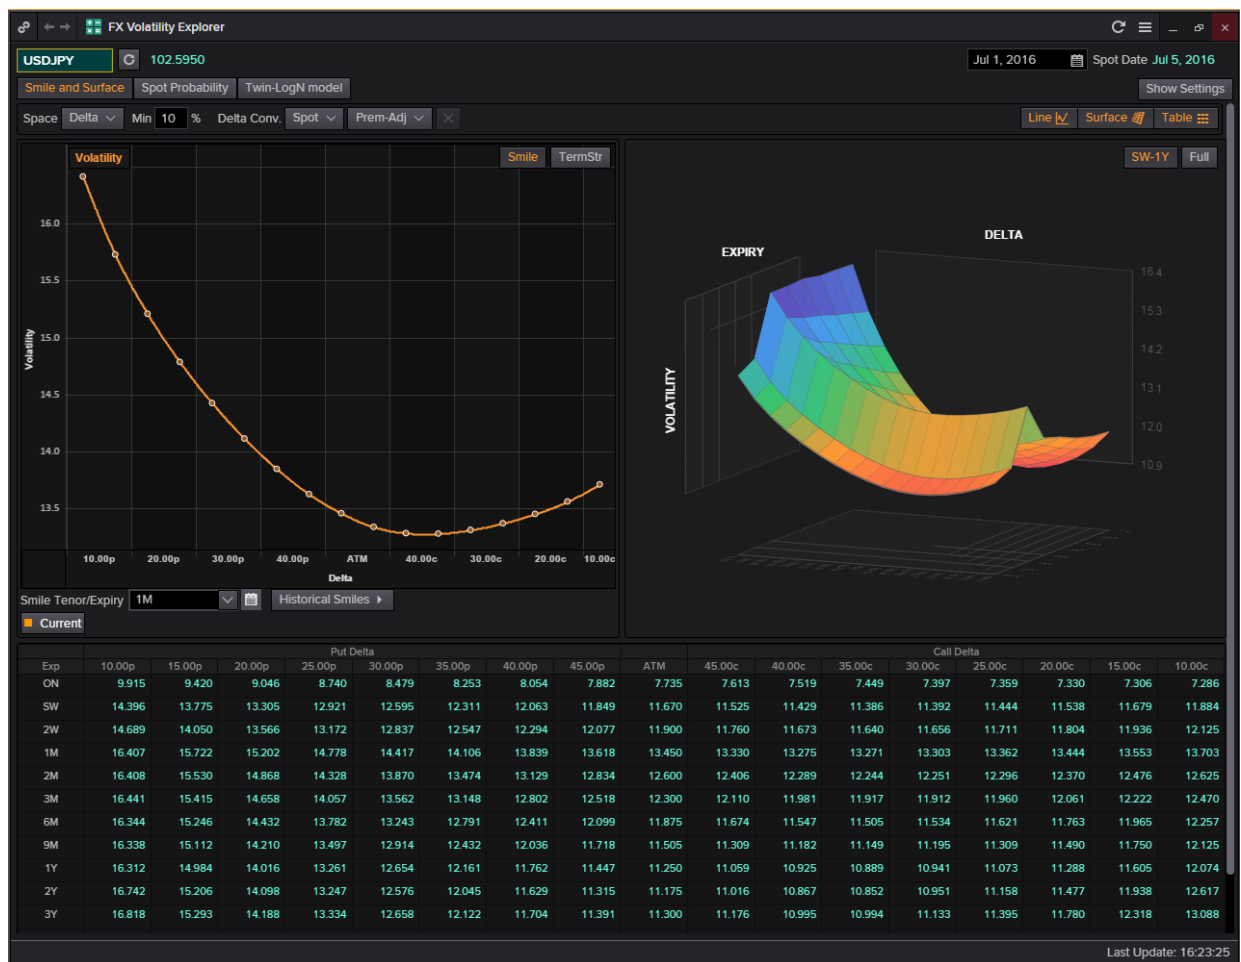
FX Volatility Explorer

USDJPY 102.5950 Jul 1, 2016 Spot Date Jul 5, 2016

Smile and Surface Spot Probability Twin-LogN model Show Settings

Space Delta Min 10 % Delta Conv. Spot Prem-Adj Line Surface Table

Volatility Smile TermStr SW-1Y Full

16.0
15.5
15.0
14.5
14.0
13.5
Volatility

10.00p 20.00p 30.00p 40.00p ATM 40.00c 30.00c 20.00c 10.00c
Delta

EXPIRY DELTA VOLATILITY
16.4
15.3
14.2
13.1
12.0
10.9

Smile Tenor/Expiry 1M Historical Smiles
Current

| | Put Delta | | | | | | | | | Call Delta | | | | | | | |
|---|---|---|---|---|---|---|---|---|---|---|---|---|---|---|---|---|---|
| Exp | 10.00p | 15.00p | 20.00p | 25.00p | 30.00p | 35.00p | 40.00p | 45.00p | ATM | 45.00c | 40.00c | 35.00c | 30.00c | 25.00c | 20.00c | 15.00c | 10.00c |
| ON | 9.915 | 9.420 | 9.046 | 8.740 | 8.479 | 8.253 | 8.054 | 7.882 | 7.735 | 7.613 | 7.519 | 7.449 | 7.397 | 7.359 | 7.330 | 7.306 | 7.286 |
| SW | 14.396 | 13.775 | 13.305 | 12.921 | 12.595 | 12.311 | 12.063 | 11.849 | 11.670 | 11.525 | 11.429 | 11.386 | 11.392 | 11.444 | 11.538 | 11.679 | 11.884 |
| 2W | 14.689 | 14.050 | 13.566 | 13.172 | 12.837 | 12.547 | 12.294 | 12.077 | 11.900 | 11.760 | 11.673 | 11.640 | 11.656 | 11.711 | 11.804 | 11.936 | 12.125 |
| 1M | 16.407 | 15.722 | 15.202 | 14.778 | 14.417 | 14.106 | 13.839 | 13.618 | 13.450 | 13.330 | 13.275 | 13.271 | 13.303 | 13.362 | 13.444 | 13.553 | 13.703 |
| 2M | 16.408 | 15.530 | 14.868 | 14.328 | 13.870 | 13.474 | 13.129 | 12.834 | 12.600 | 12.406 | 12.289 | 12.244 | 12.251 | 12.296 | 12.370 | 12.476 | 12.625 |
| 3M | 16.441 | 15.415 | 14.658 | 14.057 | 13.562 | 13.148 | 12.802 | 12.518 | 12.300 | 12.110 | 11.981 | 11.917 | 11.912 | 11.960 | 12.061 | 12.222 | 12.470 |
| 6M | 16.344 | 15.246 | 14.432 | 13.782 | 13.243 | 12.791 | 12.411 | 12.099 | 11.875 | 11.674 | 11.547 | 11.505 | 11.534 | 11.621 | 11.763 | 11.965 | 12.257 |
| 9M | 16.338 | 15.112 | 14.210 | 13.497 | 12.914 | 12.432 | 12.036 | 11.718 | 11.505 | 11.309 | 11.182 | 11.149 | 11.195 | 11.309 | 11.490 | 11.750 | 12.125 |
| 1Y | 16.312 | 14.984 | 14.016 | 13.261 | 12.654 | 12.161 | 11.762 | 11.447 | 11.250 | 11.059 | 10.925 | 10.889 | 10.941 | 11.073 | 11.288 | 11.605 | 12.074 |
| 2Y | 16.742 | 15.206 | 14.098 | 13.247 | 12.576 | 12.045 | 11.629 | 11.315 | 11.175 | 11.016 | 10.867 | 10.852 | 10.951 | 11.158 | 11.477 | 11.938 | 12.617 |
| 3Y | 16.818 | 15.293 | 14.188 | 13.334 | 12.658 | 12.122 | 11.704 | 11.391 | 11.300 | 11.176 | 10.995 | 10.994 | 11.133 | 11.395 | 11.780 | 12.318 | 13.088 |

Last Update: 16:23:25